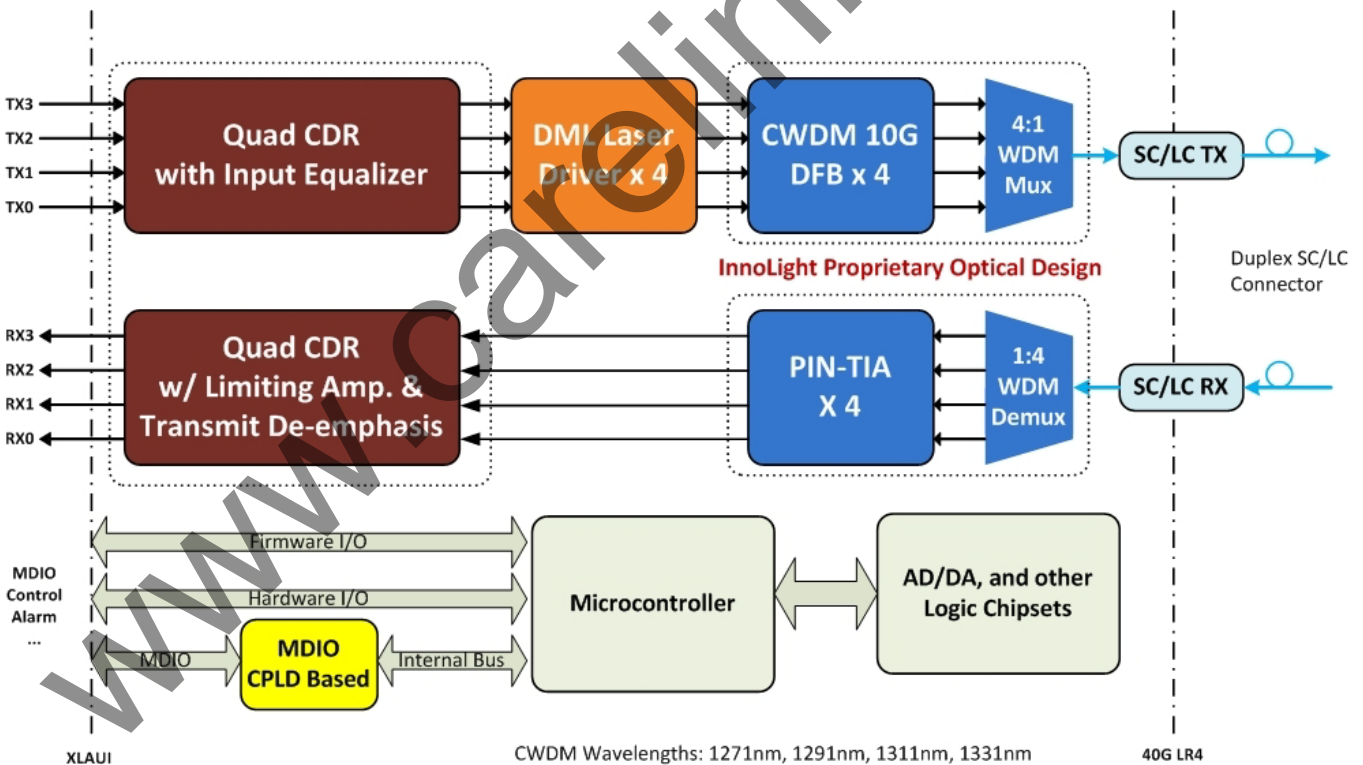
TX3
TX2
TX1
TX0

Quad CDR with Input Equalizer

DML Laser Driver x 4

CWDM 10G DFB x 4

4:1 WDM Mux

SC/LC TX

InnoLight Proprietary Optical Design

Duplex SC/LC Connector

RX3
RX2
RX1
RX0

Quad CDR w/ Limiting Amp. & Transmit De-emphasis

PIN-TIA X 4

1:4 WDM Demux

SC/LC RX

MDIO
Control
Alarm
...

Firmware I/O

Hardware I/O

MDIO

MDIO CPLD Based

Internal Bus

Microcontroller

AD/DA, and other Logic Chipsets

XLAUI

CWDM Wavelengths: 1271nm, 1291nm, 1311nm, 1331nm

40G LR4

www.carelin